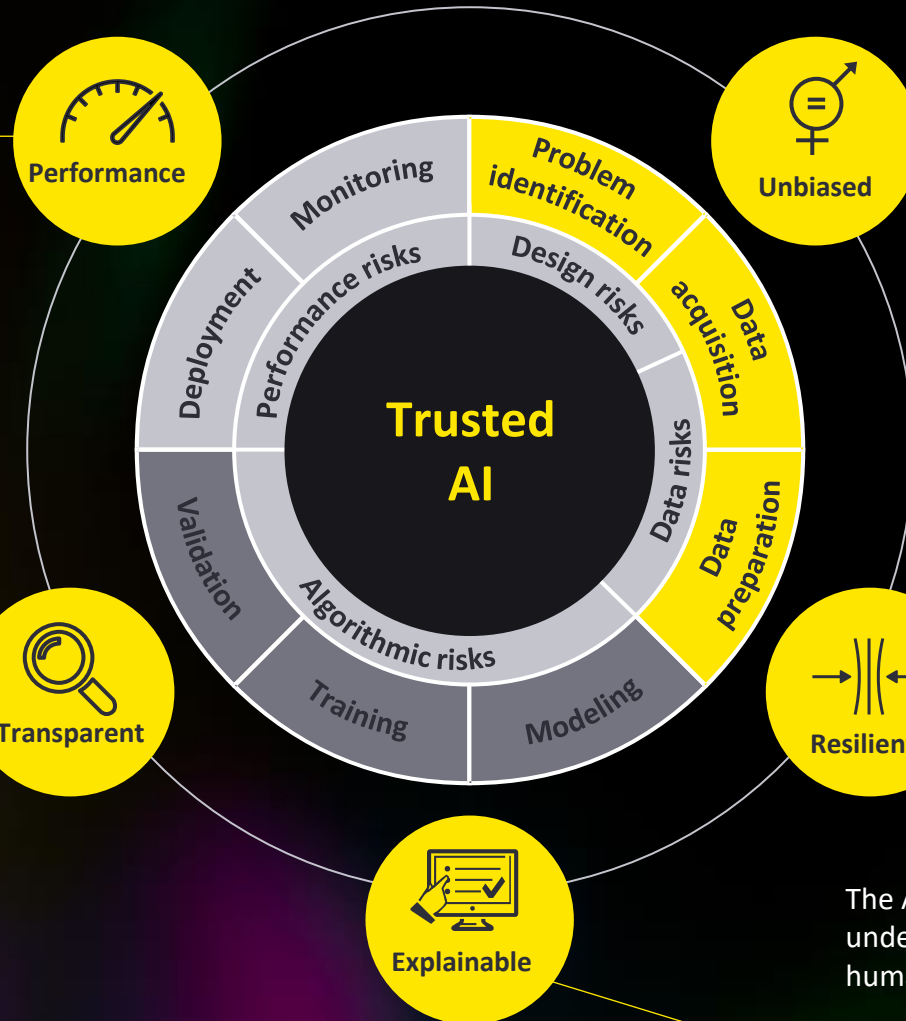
Performance

Unbiased

Monitoring

Problem identification

Deployment

Performance risks

Design risks

Data acquisition

Trusted AI

Data risks

Validation

Data preparation

Algorithmic risks

Training

Modeling

Transparent

Resilien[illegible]

Explainable

The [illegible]
unde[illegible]
hum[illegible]